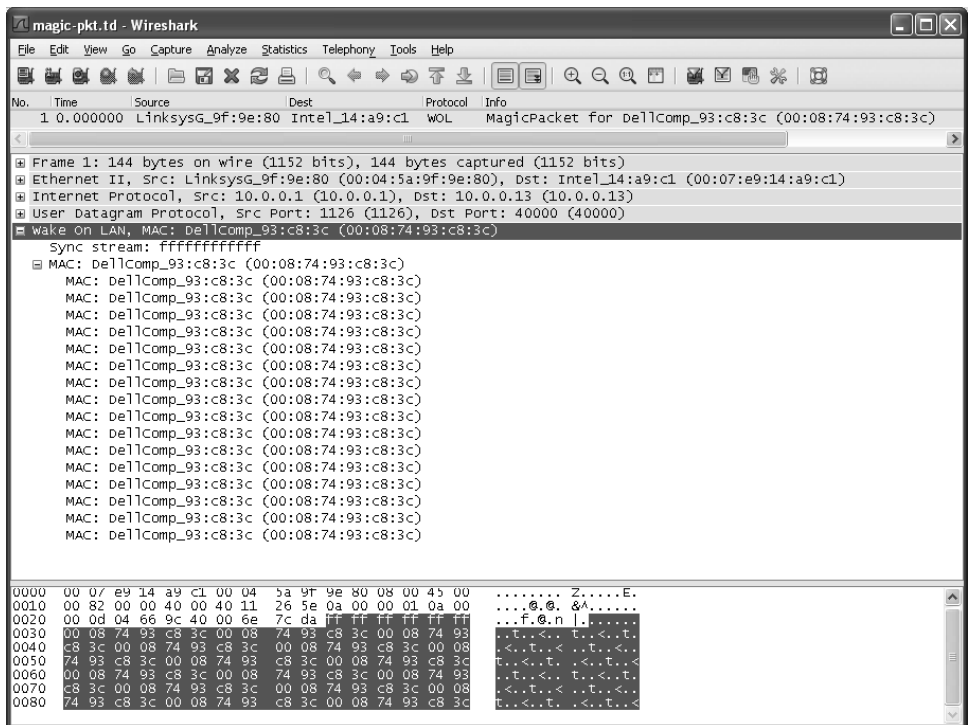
magic-pkt.td - Wireshark

File Edit View Go Capture Analyze Statistics Telephony Tools Help

| No. | Time | Source | Dest | Protocol | Info |
|---|---|---|---|---|---|
| 1 | 0.000000 | LinksysG_9f:9e:80 | Intel_14:a9:c1 | WOL | MagicPacket for DellComp_93:c8:3c (00:08:74:93:c8:3c) |

⊞ Frame 1: 144 bytes on wire (1152 bits), 144 bytes captured (1152 bits)
⊞ Ethernet II, Src: LinksysG_9f:9e:80 (00:04:5a:9f:9e:80), Dst: Intel_14:a9:c1 (00:07:e9:14:a9:c1)
⊞ Internet Protocol, Src: 10.0.0.1 (10.0.0.1), Dst: 10.0.0.13 (10.0.0.13)
⊞ User Datagram Protocol, Src Port: 1126 (1126), Dst Port: 40000 (40000)
⊟ Wake On LAN, MAC: DellComp_93:c8:3c (00:08:74:93:c8:3c)
Sync stream: ffffffffffff
⊟ MAC: DellComp_93:c8:3c (00:08:74:93:c8:3c)
MAC: DellComp_93:c8:3c (00:08:74:93:c8:3c)
MAC: DellComp_93:c8:3c (00:08:74:93:c8:3c)
MAC: DellComp_93:c8:3c (00:08:74:93:c8:3c)
MAC: DellComp_93:c8:3c (00:08:74:93:c8:3c)
MAC: DellComp_93:c8:3c (00:08:74:93:c8:3c)
MAC: DellComp_93:c8:3c (00:08:74:93:c8:3c)
MAC: DellComp_93:c8:3c (00:08:74:93:c8:3c)
MAC: DellComp_93:c8:3c (00:08:74:93:c8:3c)
MAC: DellComp_93:c8:3c (00:08:74:93:c8:3c)
MAC: DellComp_93:c8:3c (00:08:74:93:c8:3c)
MAC: DellComp_93:c8:3c (00:08:74:93:c8:3c)
MAC: DellComp_93:c8:3c (00:08:74:93:c8:3c)
MAC: DellComp_93:c8:3c (00:08:74:93:c8:3c)
MAC: DellComp_93:c8:3c (00:08:74:93:c8:3c)
MAC: DellComp_93:c8:3c (00:08:74:93:c8:3c)
MAC: DellComp_93:c8:3c (00:08:74:93:c8:3c)

0000 00 07 e9 14 a9 c1 00 04 5a 9f 9e 80 08 00 45 00 ........ Z.....E.
0010 00 82 00 00 40 00 40 11 26 5e 0a 00 00 01 0a 00 ....@.@. &^......
0020 00 0d 04 66 9c 40 00 6e 7c da ff ff ff ff ff ff ...f.@.n |.......
0030 00 08 74 93 c8 3c 00 08 74 93 c8 3c 00 08 74 93 ..t..<.. t..<..t.
0040 c8 3c 00 08 74 93 c8 3c 00 08 74 93 c8 3c 00 08 .<..t..< ..t..<..
0050 74 93 c8 3c 00 08 74 93 c8 3c 00 08 74 93 c8 3c t..<..t. .<..t..<
0060 00 08 74 93 c8 3c 00 08 74 93 c8 3c 00 08 74 93 ..t..<.. t..<..t.
0070 c8 3c 00 08 74 93 c8 3c 00 08 74 93 c8 3c 00 08 .<..t..< ..t..<..
0080 74 93 c8 3c 00 08 74 93 c8 3c 00 08 74 93 c8 3c t..<..t. .<..t..<